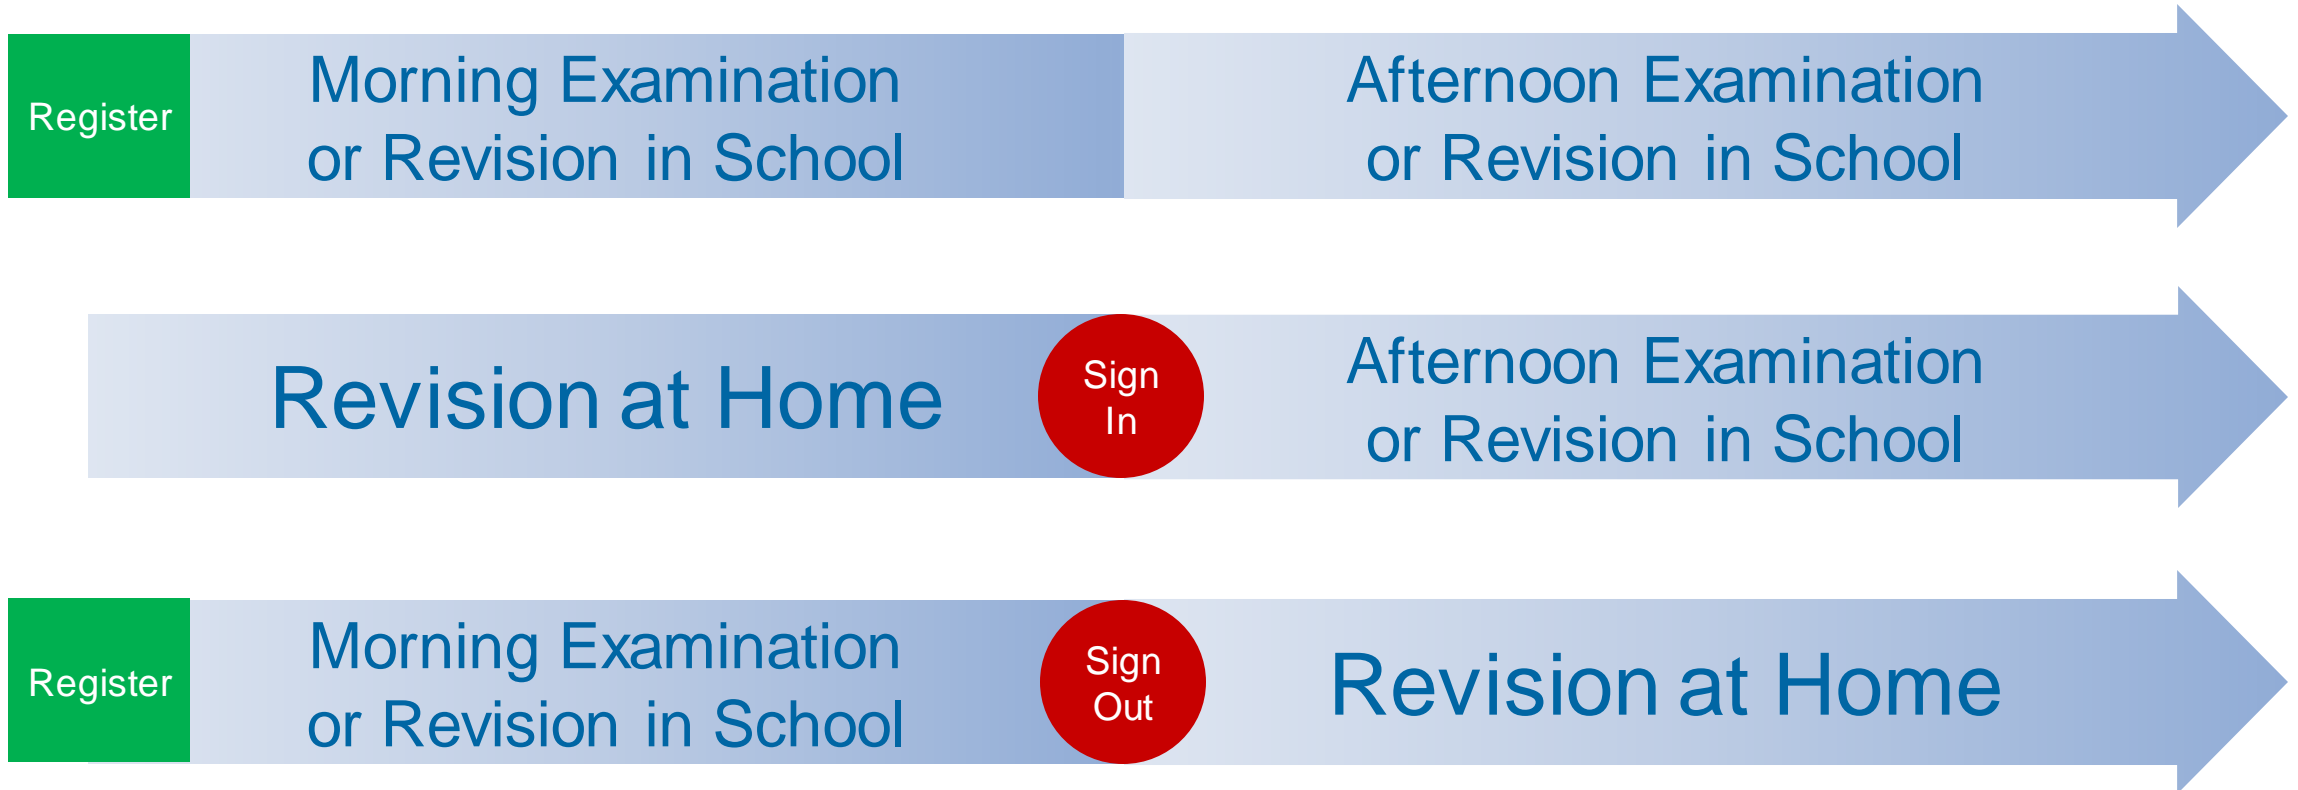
Register

Morning Examination or Revision in School

Afternoon Examination or Revision in School

Revision at Home

Sign In

Afternoon Examination or Revision in School

Register

Morning Examination or Revision in School

Sign Out

Revision at Home